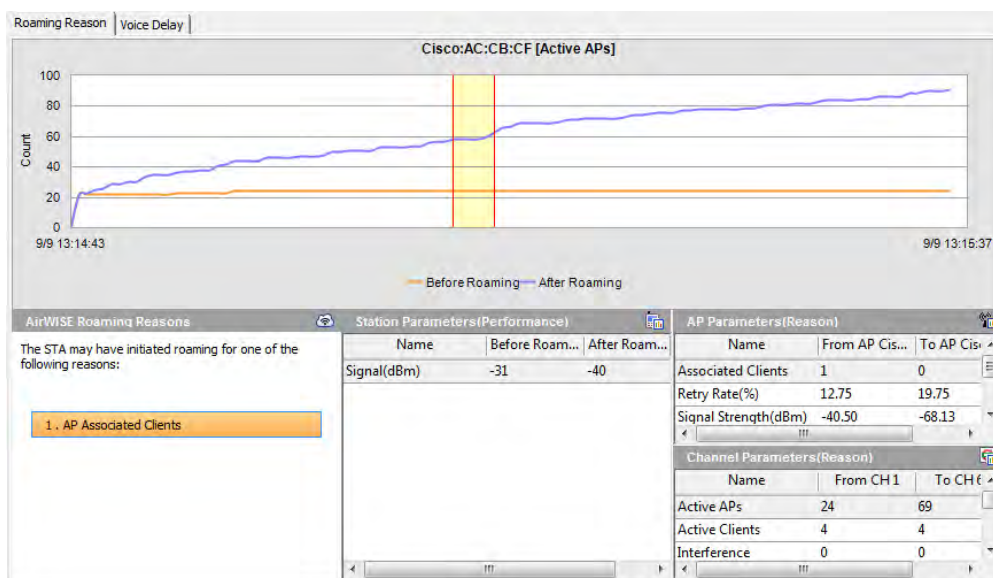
Roaming Reason | Voice Delay

Cisco:AC:CB:CF [Active APs]

100
80
60
40
20
0
Count

9/9 13:14:43
9/9 13:15:37

Before Roaming — After Roaming

AirWISE Roaming Reasons

The STA may have initiated roaming for one of the following reasons:

1 . AP Associated Clients

Station Parameters(Performance)

| Name | Before Roam... | After Roam... |
|---|---|---|
| Signal(dBm) | -31 | -40 |

AP Parameters(Reason)

| Name | From AP Cis... | To AP Cis |
|---|---|---|
| Associated Clients | 1 | 0 |
| Retry Rate(%) | 12.75 | 19.75 |
| Signal Strength(dBm) | -40.50 | -68.13 |

Channel Parameters(Reason)

| Name | From CH 1 | To CH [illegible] |
|---|---|---|
| Active APs | 24 | 69 |
| Active Clients | 4 | 4 |
| Interference | 0 | 0 |